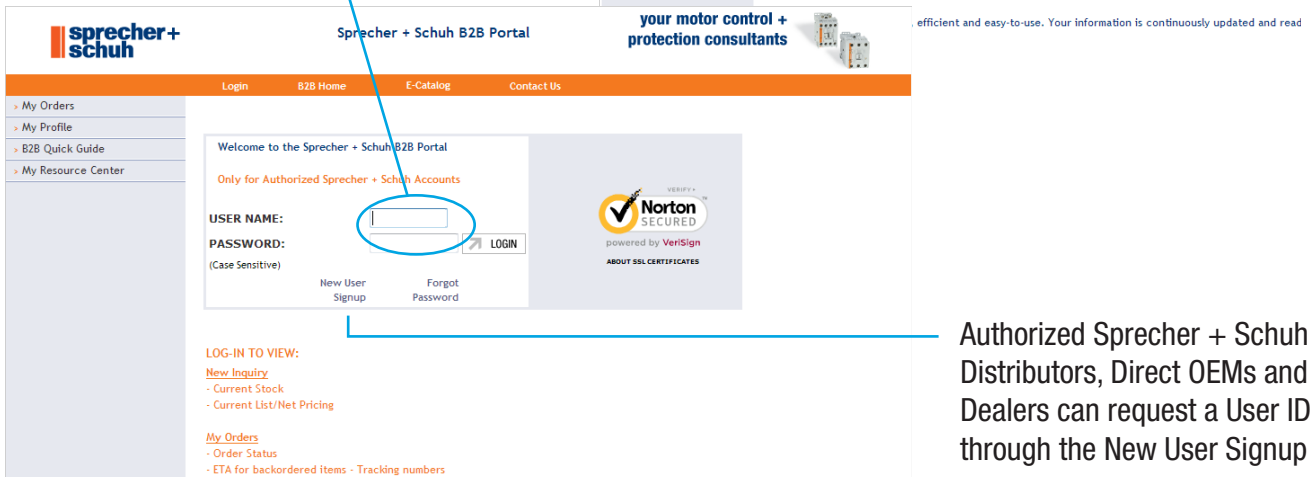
sprecher+ schuh

Sprecher + Schuh B2B Portal

your motor control + protection consultants

, efficient and easy-to-use. Your information is continuously updated and read

Login B2B Home E-Catalog Contact Us

› My Orders
› My Profile
› B2B Quick Guide
› My Resource Center

Welcome to the Sprecher + Schuh B2B Portal

Only for Authorized Sprecher + Schuh Accounts

USER NAME:

PASSWORD:

LOGIN

(Case Sensitive)

New User Signup

Forgot Password

VERIFY

Norton SECURED

powered by VeriSign

ABOUT SSL CERTIFICATES

LOG-IN TO VIEW:

New Inquiry
- Current Stock
- Current List/Net Pricing

My Orders
- Order Status
- ETA for backordered items - Tracking numbers

Authorized Sprecher + Schuh Distributors, Direct OEMs and Dealers can request a User ID through the New User Signup